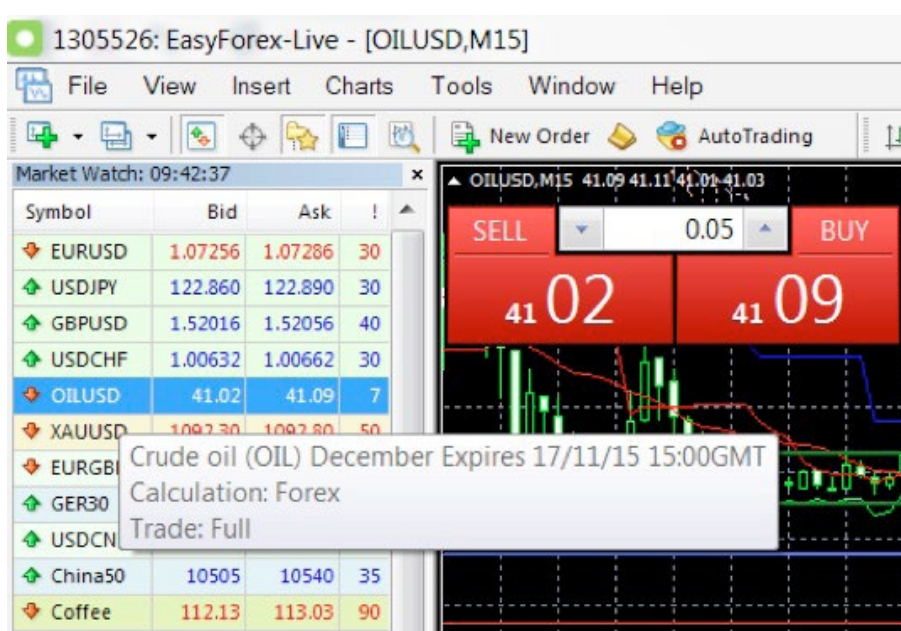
1305526: EasyForex-Live - [OILUSD,M15]

File View Insert Charts Tools Window Help

New Order AutoTrading

Market Watch: 09:42:37

| Symbol | Bid | Ask | ! |
|---|---|---|---|
| EURUSD | 1.07256 | 1.07286 | 30 |
| USDJPY | 122.860 | 122.890 | 30 |
| GBPUSD | 1.52016 | 1.52056 | 40 |
| USDCHF | 1.00632 | 1.00662 | 30 |
| OILUSD | 41.02 | 41.09 | 7 |
| XAUUSD | 1092.30 | 1092.80 | 50 |
| EURGB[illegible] | | | |
| GER30 | | | |
| USDCN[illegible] | | | |
| China50 | 10505 | 10540 | 35 |
| Coffee | 112.13 | 113.03 | 90 |

Crude oil (OIL) December Expires 17/11/15 15:00GMT
Calculation: Forex
Trade: Full

OILUSD,M15 41.09 41.11 41.01 41.03

SELL 0.05 BUY

41 02 41 09